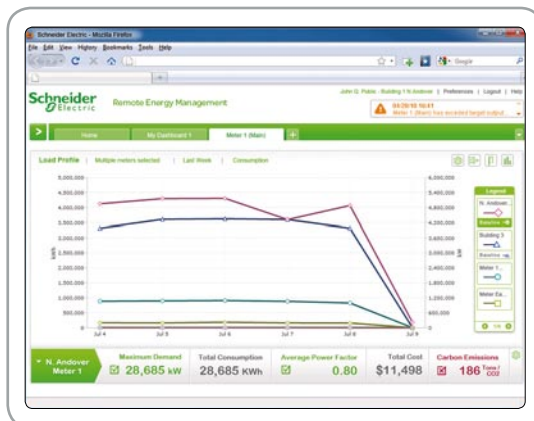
Schneider Electric - Mozilla Firefox

File Edit View History Bookmarks Tools Help

Google

Schneider Electric Remote Energy Management

John Q. Public - Building 1 N.Andover | Preferences | Logout | Help

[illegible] Meter 1 (Main) has exceeded target output

Home | My Dashboard 1 | Meter 1 (Main) | +

Load Profile | Multiple meters selected | Last Week | Consumption

| 5,000,000 | 6,000,000 |
| 4,500,000 | 5,400,000 |
| 4,000,000 | 4,800,000 |
| 3,500,000 | 4,200,000 |
| 3,000,000 | 3,600,000 |
| 2,500,000 | 3,000,000 |
| 2,000,000 | 2,400,000 |
| 1,500,000 | 1,800,000 |
| 1,000,000 | 1,200,000 |
| 500,000 | 600,000 |
| 0 | 0 |

kWh

Jul 4 Jul 5 Jul 6 Jul 7 Jul 8 Jul 9

Legend
N. Andover
Baseline
Building 3
Baseline
Meter 1...
Meter Ea...
1/4

N. Andover Meter 1

Maximum Demand 28,685 kW

Total Consumption 28,685 KWh

Average Power Factor 0.80

Total Cost $11,498

Carbon Emissions 186 Tons/CO2